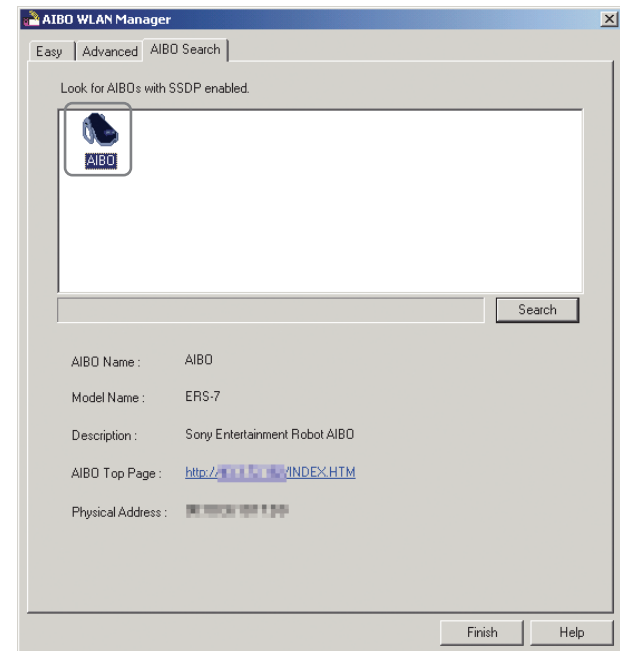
AIBO WLAN Manager

Easy | Advanced | AIBO Search

Look for AIBOs with SSDP enabled.

AIBO

Search

AIBO Name : AIBO

Model Name : ERS-7

Description : Sony Entertainment Robot AIBO

AIBO Top Page : http://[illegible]/INDEX.HTM

Physical Address : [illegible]

Finish Help